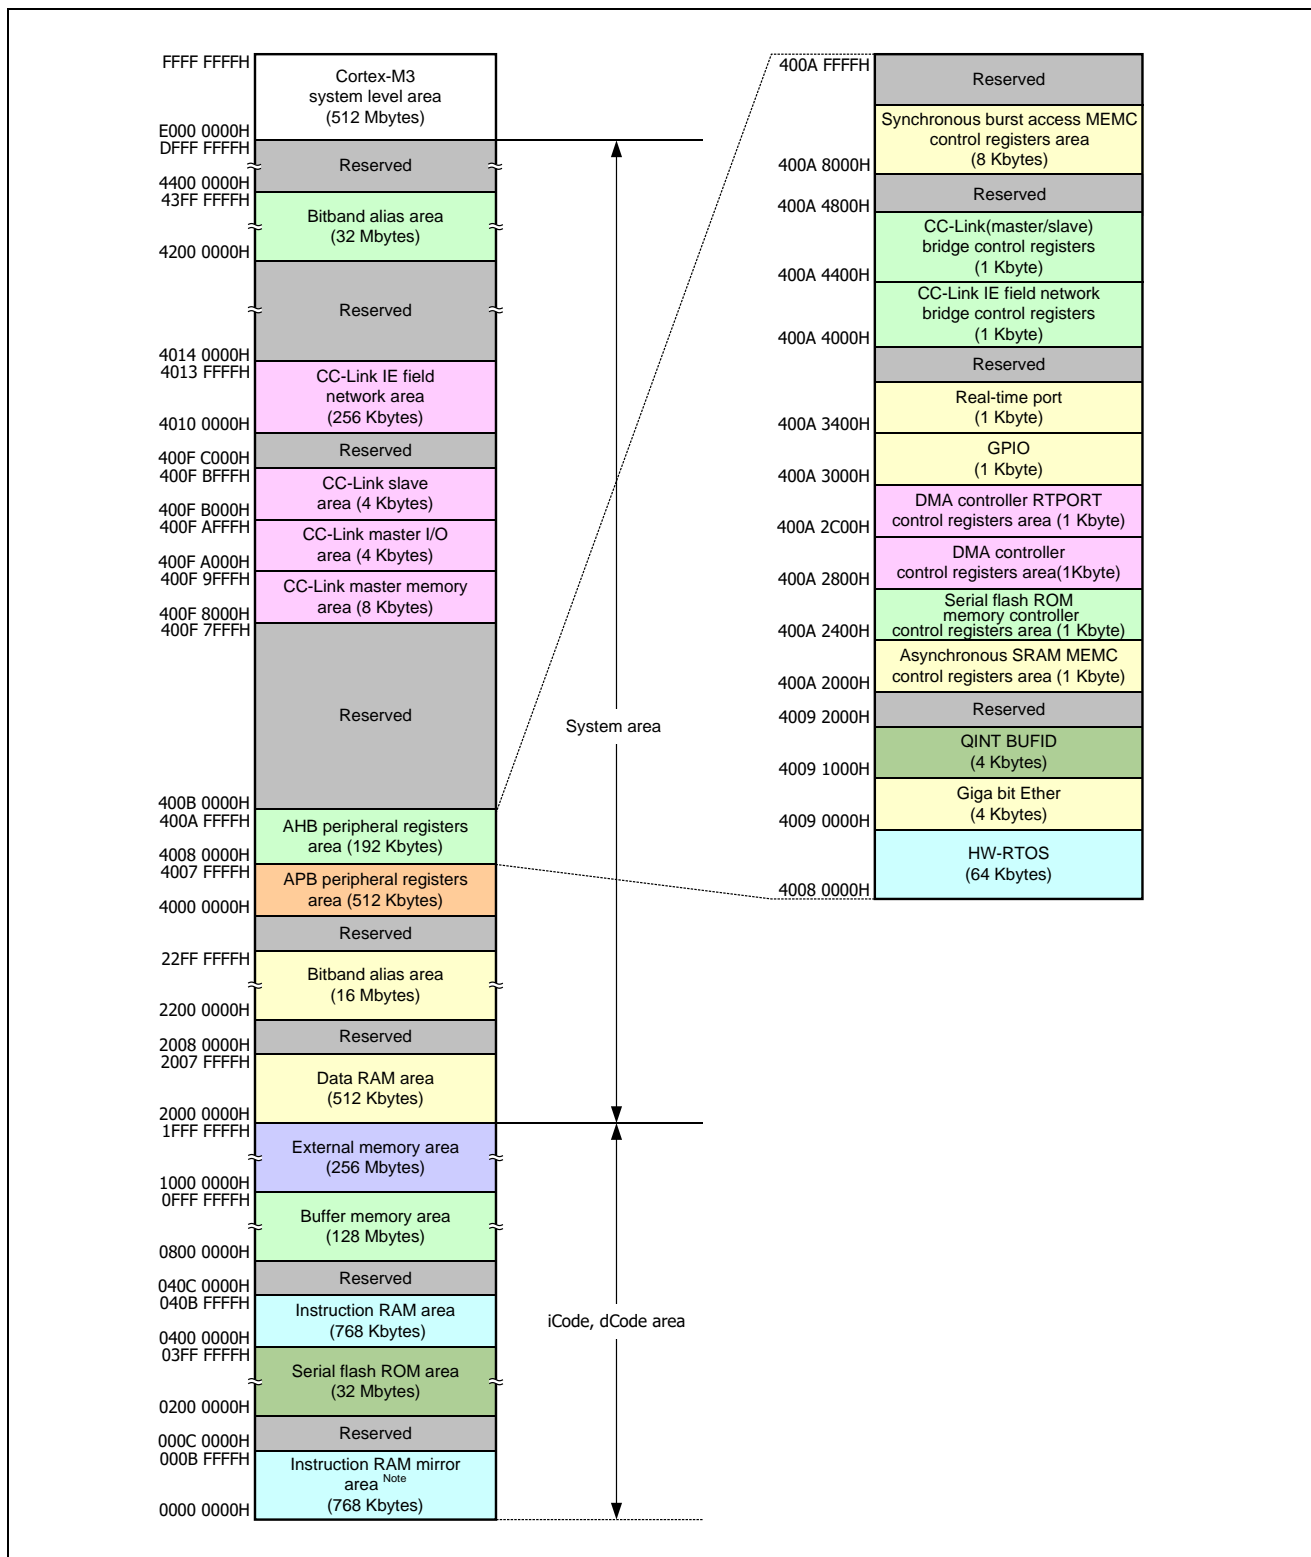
FFFF FFFFH
Cortex-M3 system level area (512 Mbytes)
E000 0000H
DFFF FFFFH
Reserved
4400 0000H
43FF FFFFH
Bitband alias area (32 Mbytes)
4200 0000H
Reserved
4014 0000H
4013 FFFFH
CC-Link IE field network area (256 Kbytes)
4010 0000H
Reserved
400F C000H
400F BFFFH
CC-Link slave area (4 Kbytes)
400F B000H
400F AFFFH
CC-Link master I/O area (4 Kbytes)
400F A000H
400F 9FFFH
CC-Link master memory area (8 Kbytes)
400F 8000H
400F 7FFFH
Reserved
400B 0000H
400A FFFFH
AHB peripheral registers area (192 Kbytes)
4008 0000H
4007 FFFFH
APB peripheral registers area (512 Kbytes)
4000 0000H
Reserved
22FF FFFFH
Bitband alias area (16 Mbytes)
2200 0000H
Reserved
2008 0000H
2007 FFFFH
Data RAM area (512 Kbytes)
2000 0000H
1FFF FFFFH
External memory area (256 Mbytes)
1000 0000H
0FFF FFFFH
Buffer memory area (128 Mbytes)
0800 0000H
Reserved
040C 0000H
040B FFFFH
Instruction RAM area (768 Kbytes)
0400 0000H
03FF FFFFH
Serial flash ROM area (32 Mbytes)
0200 0000H
Reserved
000C 0000H
000B FFFFH
Instruction RAM mirror area $^{Note}$ (768 Kbytes)
0000 0000H

System area

iCode, dCode area

400A FFFFH
Reserved
Synchronous burst access MEMC control registers area (8 Kbytes)
400A 8000H
Reserved
400A 4800H
CC-Link(master/slave) bridge control registers (1 Kbyte)
400A 4400H
CC-Link IE field network bridge control registers (1 Kbyte)
400A 4000H
Reserved
Real-time port (1 Kbyte)
400A 3400H
GPIO (1 Kbyte)
400A 3000H
DMA controller RTPORT control registers area (1 Kbyte)
400A 2C00H
DMA controller control registers area(1Kbyte)
400A 2800H
Serial flash ROM memory controller control registers area (1 Kbyte)
400A 2400H
Asynchronous SRAM MEMC control registers area (1 Kbyte)
400A 2000H
Reserved
4009 2000H
QINT BUFID (4 Kbytes)
4009 1000H
Giga bit Ether (4 Kbytes)
4009 0000H
HW-RTOS (64 Kbytes)
4008 0000H